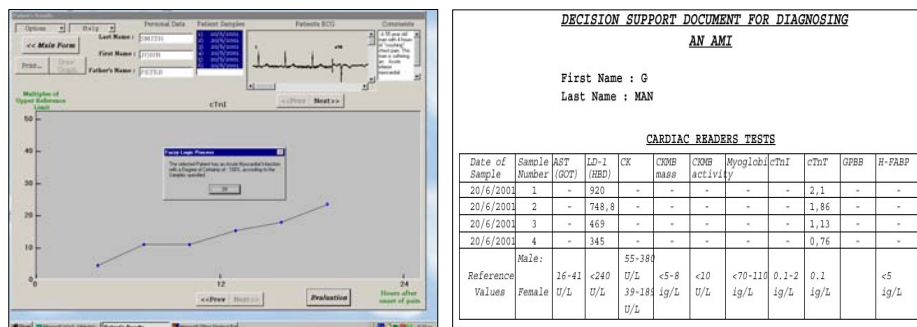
Options | Help | Personal Data | Patient Samples | Patients ECG | Comments

<< Main Form

Last Name : SMITH

First Name : JOHN

Father's Name : PETER

Print... | Draw Graph

Multiples of Upper Reference Limit

cTnI

<<Prev | Next>>

50

40

30

20

10

Fuzzy Logic Process

The selected Patient has an Acute Myocardial Infarction with a Degree of Certainty of 100% according to the Samples specified.

OK

12

24

<<Prev | Next>>

Evaluation

Hours after onset of pain

DECISION SUPPORT DOCUMENT FOR DIAGNOSING AN AMI

First Name : G

Last Name : MAN

CARDIAC READERS TESTS

| Date of Sample | Sample Number | AST (GOT) | LD-1 (HBD) | CK | CKMB mass | CKMB activity | Myoglobin | cTnI | cTnT | GPBB | H-FABP |
|---|---|---|---|---|---|---|---|---|---|---|---|
| 20/6/2001 | 1 | - | 920 | - | - | - | - | - | 2,1 | - | - |
| 20/6/2001 | 2 | - | 748,8 | - | - | - | - | - | 1,86 | - | - |
| 20/6/2001 | 3 | - | 469 | - | - | - | - | - | 1,13 | - | - |
| 20/6/2001 | 4 | - | 345 | - | - | - | - | - | 0,76 | - | - |
| Reference Values | Male: Female | 16-41 U/L | <240 U/L | 55-380 U/L 39-189 U/L | <5-8 ig/L | <10 U/L | <70-110 ig/L | 0.1-2 ig/L | 0.1 ig/L | | <5 ig/L |